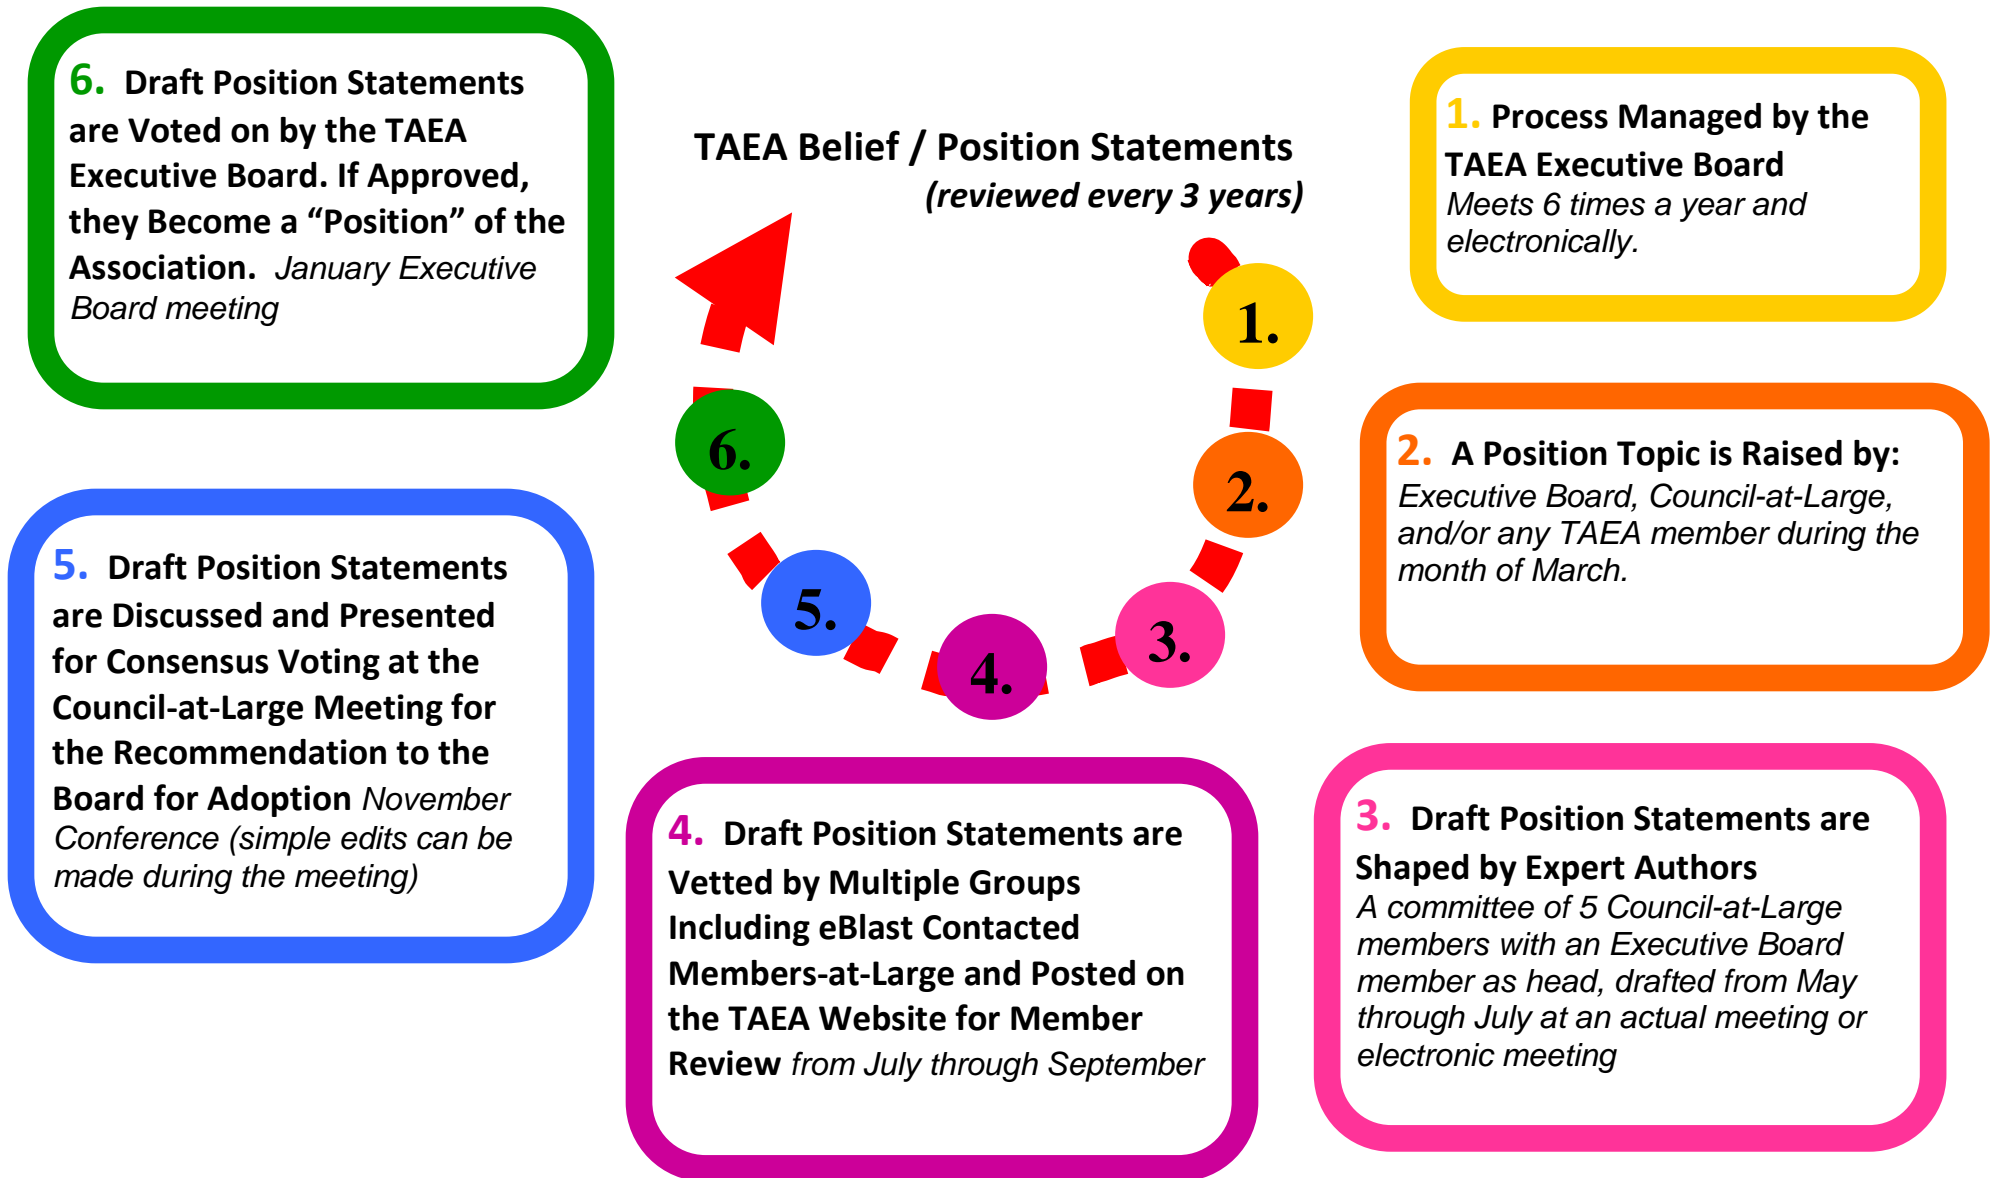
TAEA Belief / Position Statements
(reviewed every 3 years)

1. Process Managed by the TAEA Executive Board
Meets 6 times a year and electronically.

2. A Position Topic is Raised by:
Executive Board, Council-at-Large, and/or any TAEA member during the month of March.

3. Draft Position Statements are Shaped by Expert Authors
A committee of 5 Council-at-Large members with an Executive Board member as head, drafted from May through July at an actual meeting or electronic meeting

4. Draft Position Statements are Vetted by Multiple Groups Including eBlast Contacted Members-at-Large and Posted on the TAEA Website for Member Review from July through September

5. Draft Position Statements are Discussed and Presented for Consensus Voting at the Council-at-Large Meeting for the Recommendation to the Board for Adoption November Conference (simple edits can be made during the meeting)

6. Draft Position Statements are Voted on by the TAEA Executive Board. If Approved, they Become a "Position" of the Association. January Executive Board meeting

1.
2.
3.
4.
5.
6.